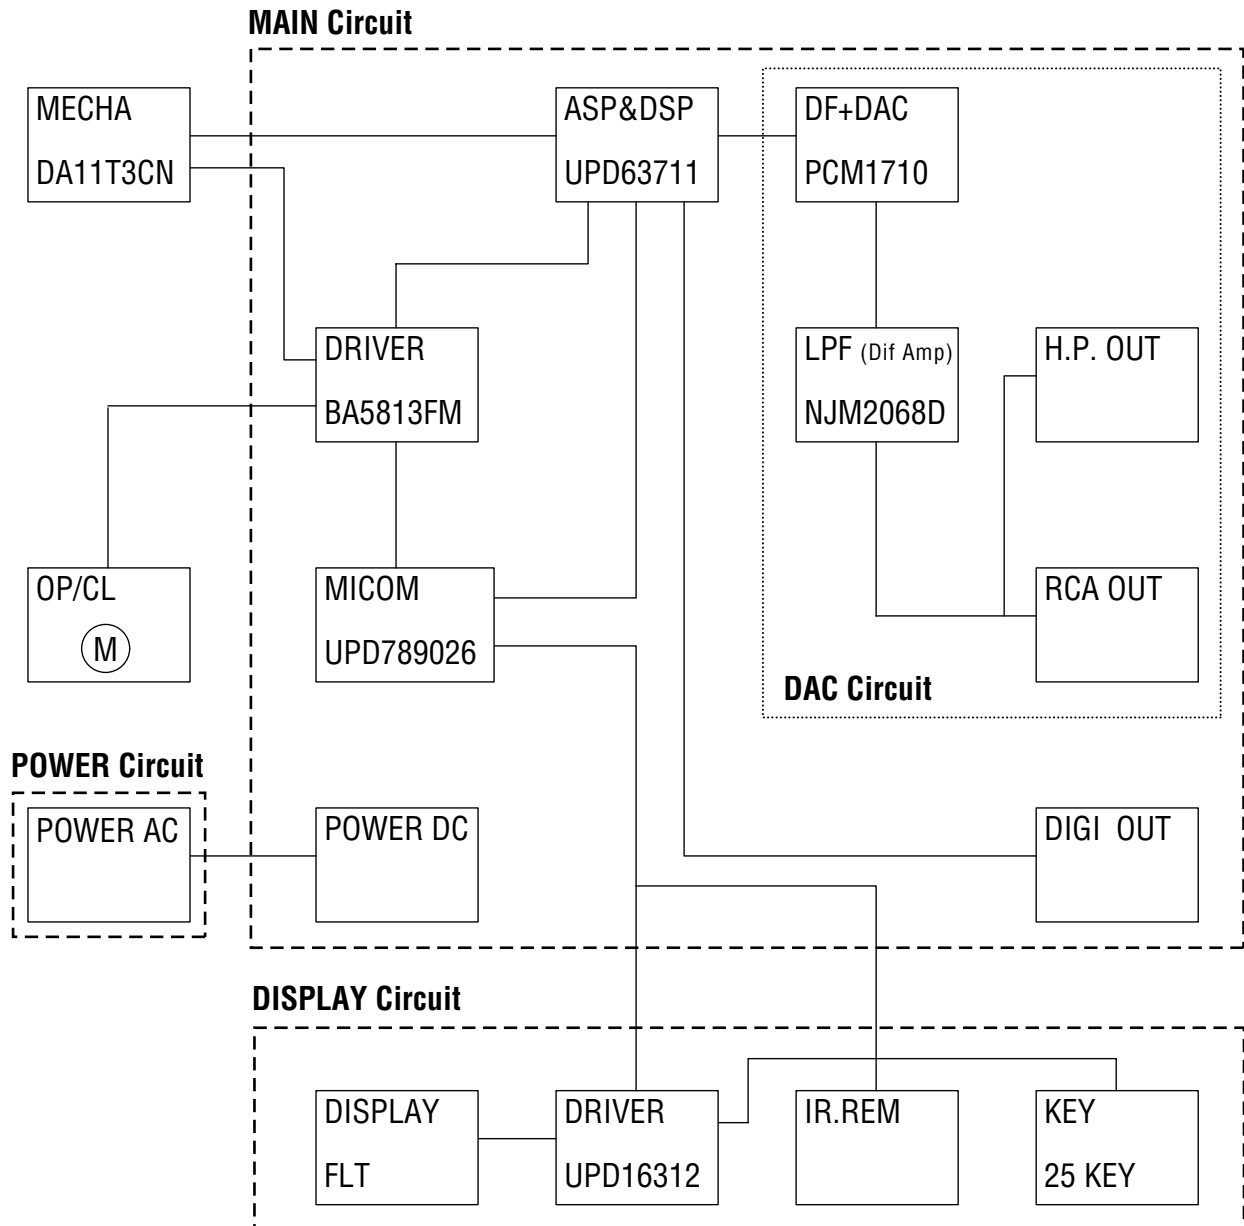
MAIN Circuit

MECHA
DA11T3CN

ASP&DSP
UPD63711

DF+DAC
PCM1710

DRIVER
BA5813FM

LPF (Dif Amp)
NJM2068D

H.P. OUT

OP/CL
M

MICOM
UPD789026

RCA OUT

DAC Circuit

POWER Circuit

POWER AC

POWER DC

DIGI OUT

DISPLAY Circuit

DISPLAY
FLT

DRIVER
UPD16312

IR.REM

KEY
25 KEY